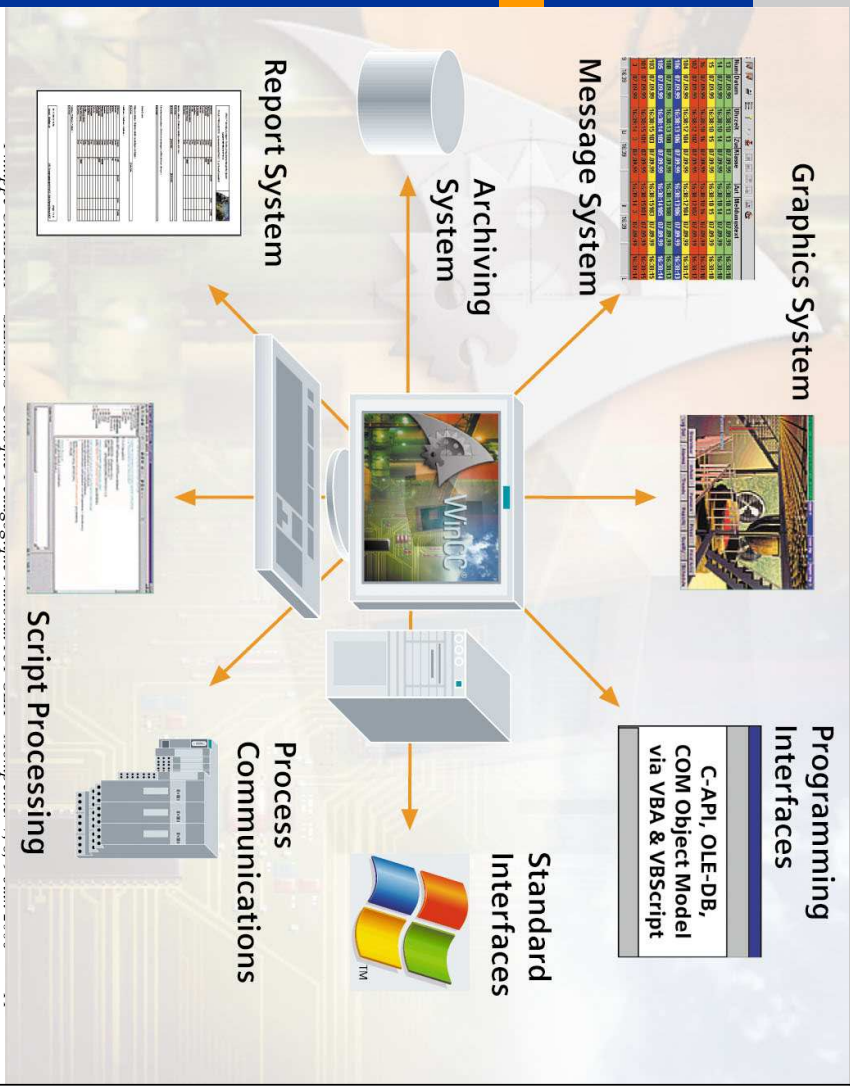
Graphics System

Message System

Archiving System

Report System

WinCC

Programming Interfaces

C-API, OLE-DB, COM Object Model via VBA & VBScript

Standard Interfaces

Process Communications

Script Processing